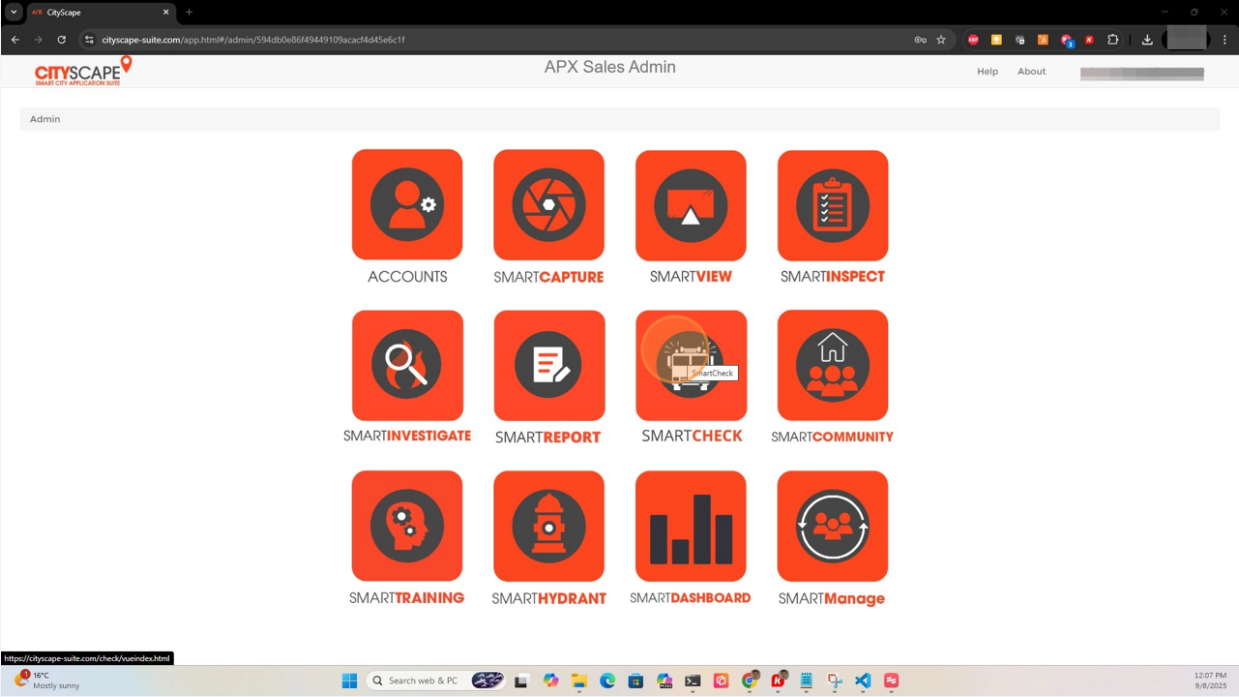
APX CityScape

cityscape-suite.com/app.html#/admin/594db0e86f49449109acacf4d45e6c1f

CITYSCAPE
SMART CITY APPLICATION SUITE

APX Sales Admin

Help About

Admin

ACCOUNTS
SMARTCAPTURE
SMARTVIEW
SMARTINSPECT

SMARTINVESTIGATE
SMARTREPORT
SmartCheck
SMARTCHECK
SMARTCOMMUNITY

SMARTTRAINING
SMARTHYDRANT
SMARTDASHBOARD
SMARTManage

https://cityscape-suite.com/check/vueindex.html

16°C
Mostly sunny

Search web & PC

12:07 PM
9/8/2025